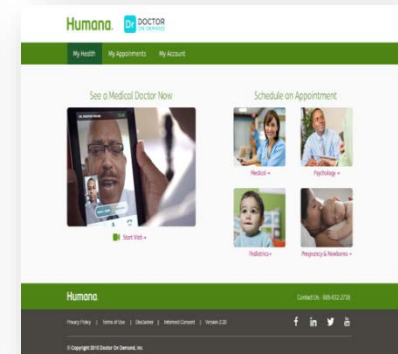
Humana. Dr DOCTOR ON DEMAND

My Health My Appointments My Account

See a Medical Doctor Now

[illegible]

Start Visit »

Schedule an Appointment

Medical »

Psychology »

Pediatrics »

Pregnancy & Newborns »

Humana.

Contact Us: 800-932-2738

Privacy Policy | Terms of Use | Disclaimer | Informed Consent | Version 2.20

© Copyright 2015 Doctor On Demand, Inc.